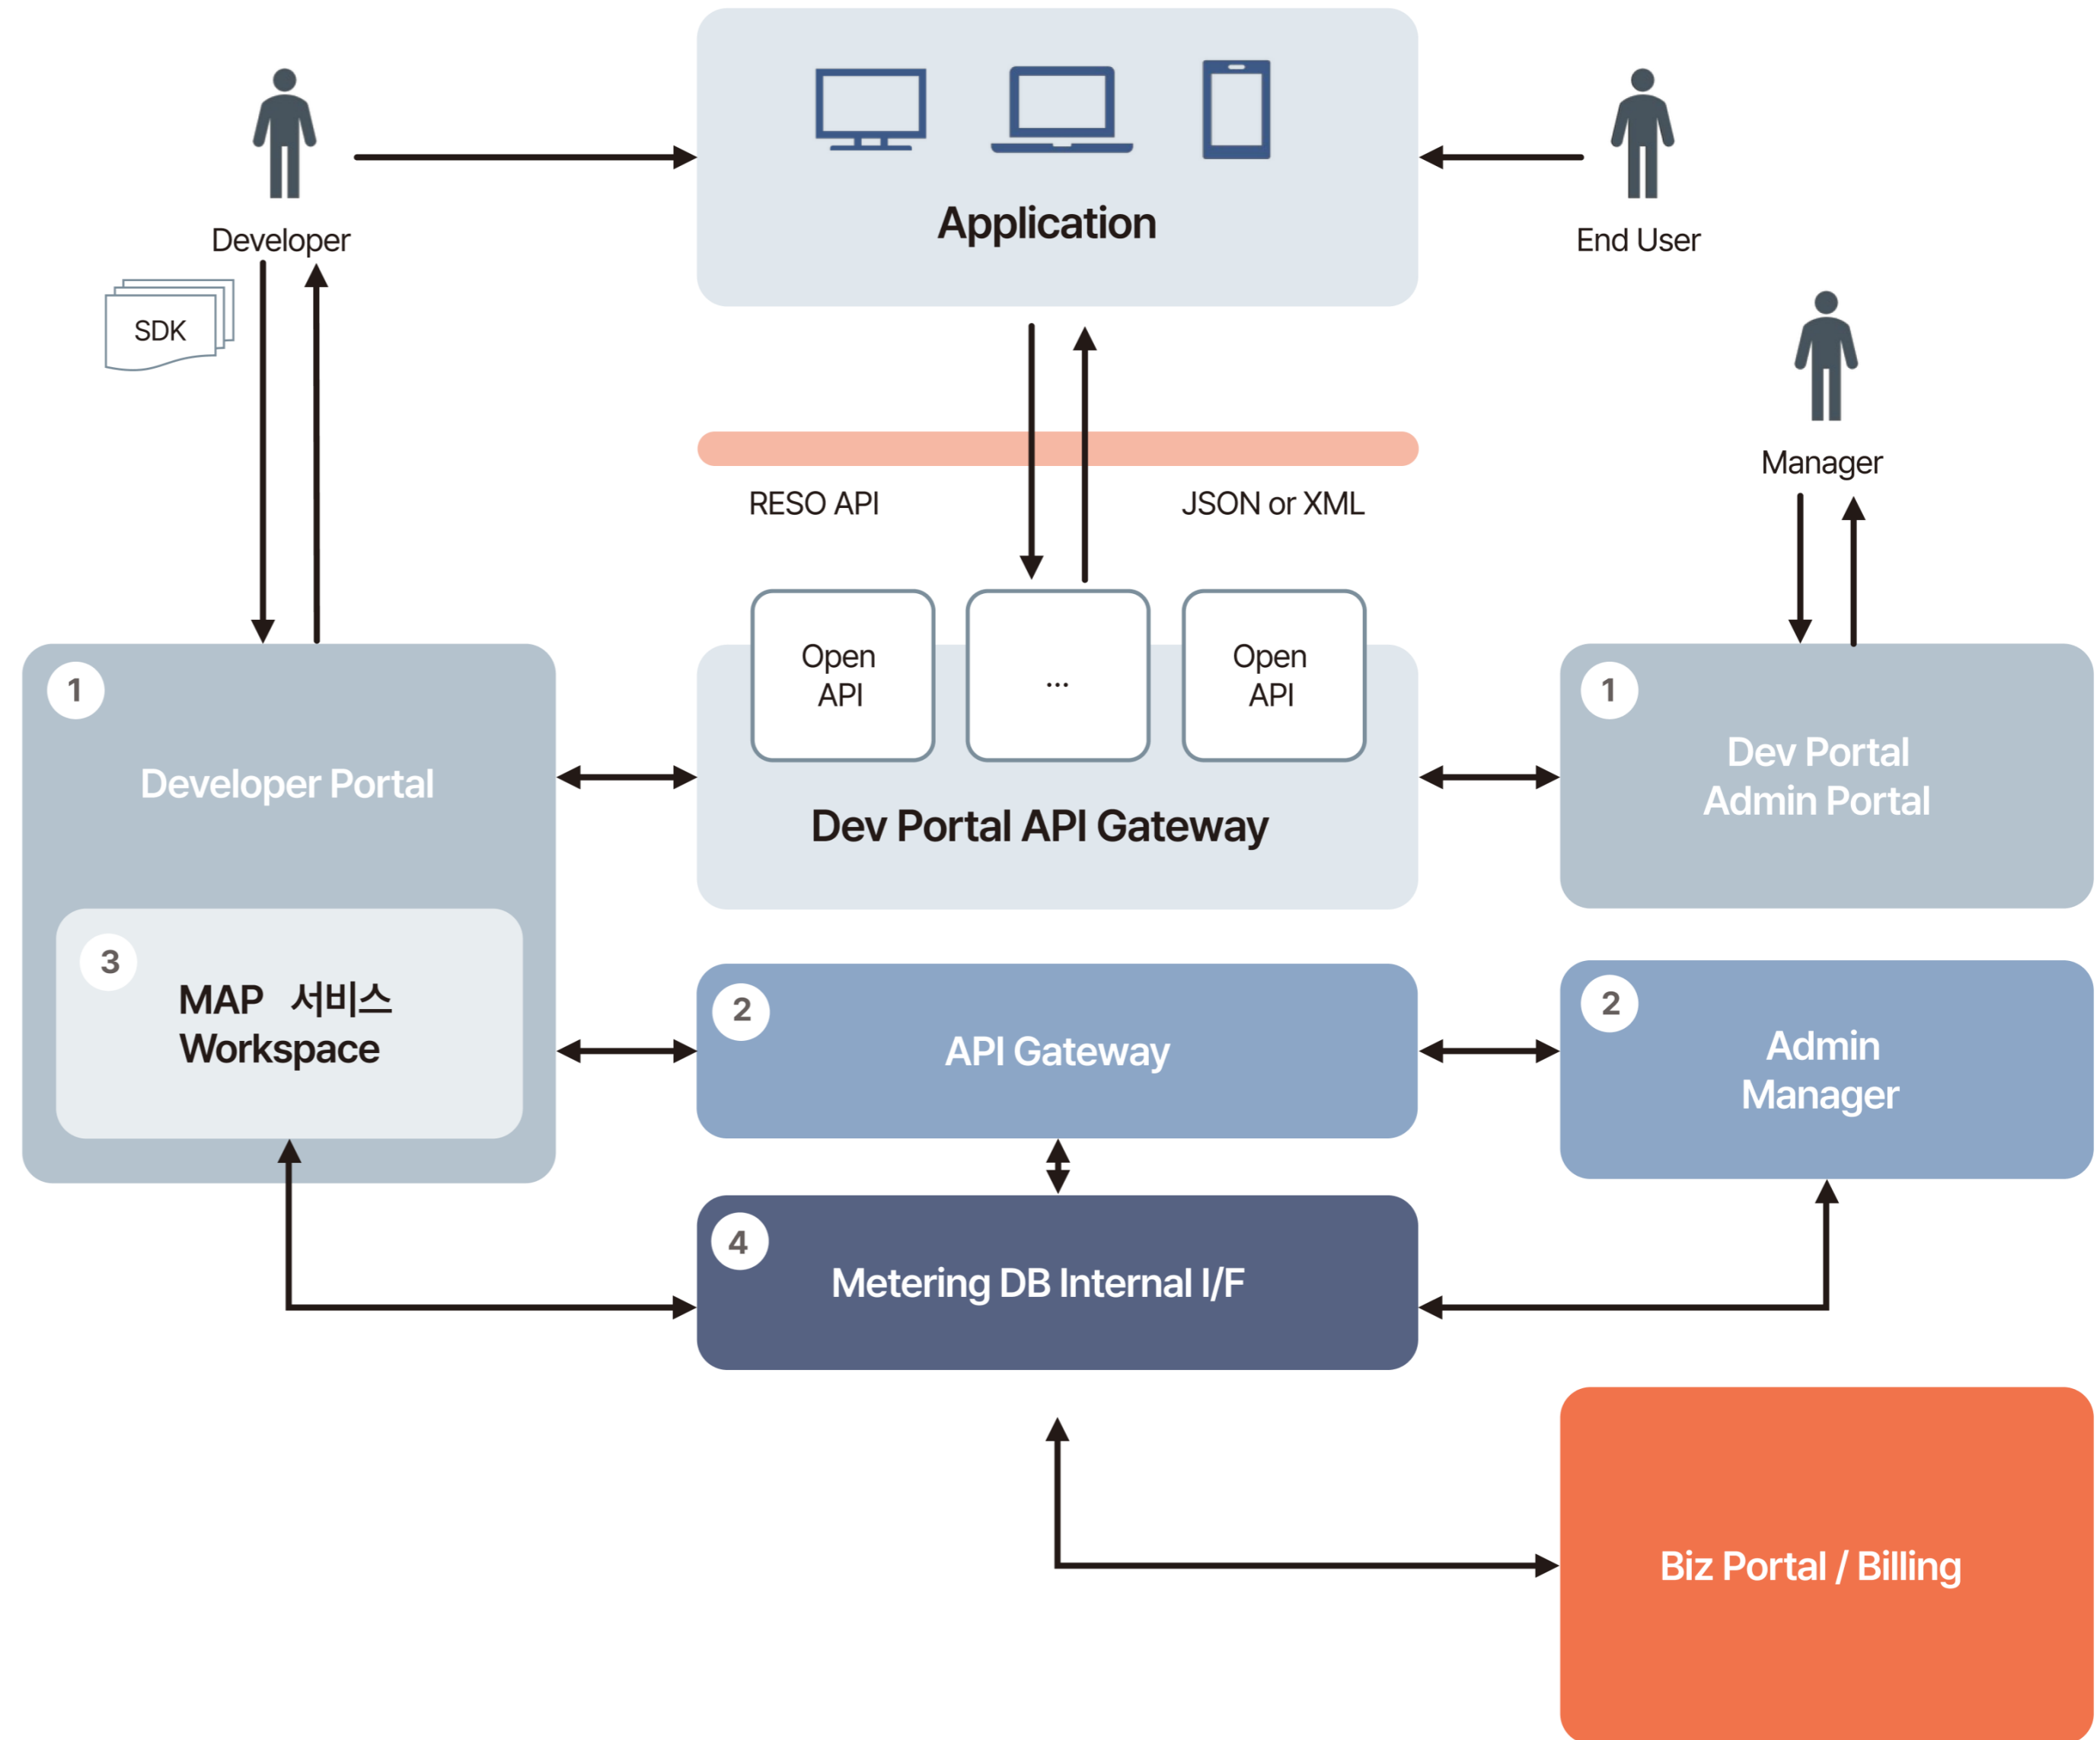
Developer

Application

End User

SDK

Manager

RESO API

JSON or XML

1

Developer Portal

Open API

...

Open API

Dev Portal API Gateway

1

Dev Portal Admin Portal

3

MAP 서비스 Workspace

2

API Gateway

2

Admin Manager

4

Metering DB Internal I/F

Biz Portal / Billing